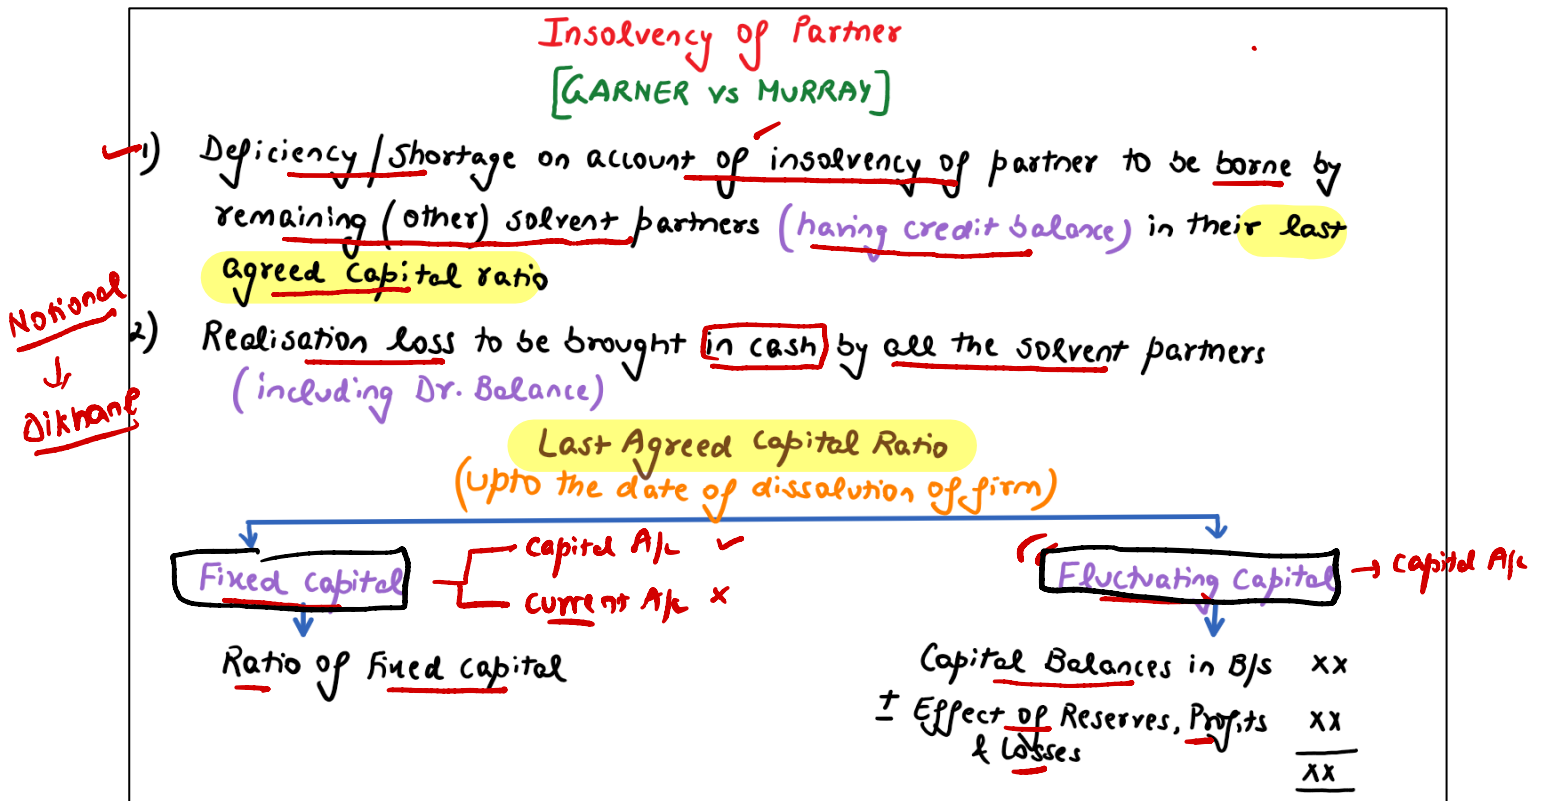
Insolvency of Partner
[GARNER vs MURRAY]

1) Deficiency / Shortage on account of insolvency of partner to be borne by remaining (other) solvent partners (having credit balance) in their last agreed capital ratio

Notional
↓
Dikhane

2) Realisation loss to be brought in cash by all the solvent partners (including Dr. Balance)

Last Agreed Capital Ratio
(upto the date of dissolution of firm)

Fixed capital — Capital A/c ✓
— Current A/c ×

Ratio of Fixed capital

Fluctuating capital → Capital A/c

Capital Balances in B/s xx
± Effect of Reserves, Profits & Losses xx
xx